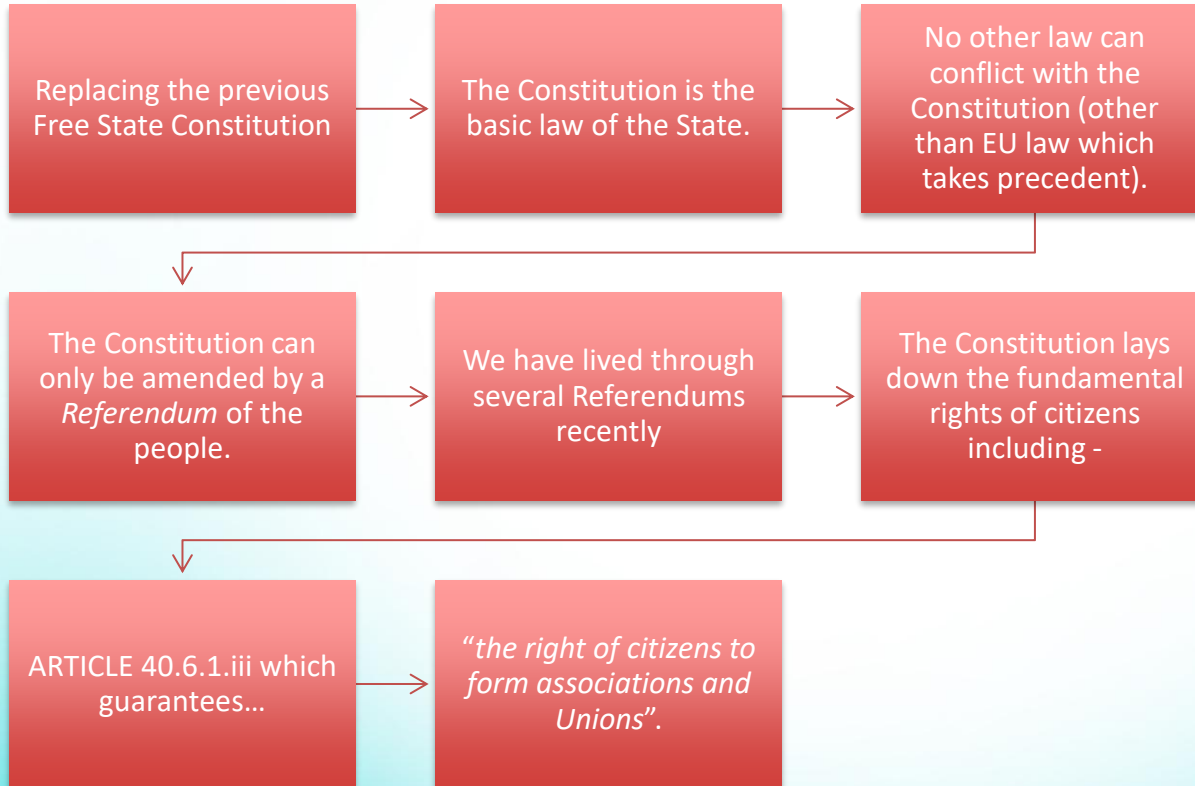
Replacing the previous Free State Constitution

The Constitution is the basic law of the State.

No other law can conflict with the Constitution (other than EU law which takes precedent).

The Constitution can only be amended by a *Referendum* of the people.

We have lived through several Referendums recently

The Constitution lays down the fundamental rights of citizens including -

ARTICLE 40.6.1.iii which guarantees…

"*the right of citizens to form associations and Unions*".